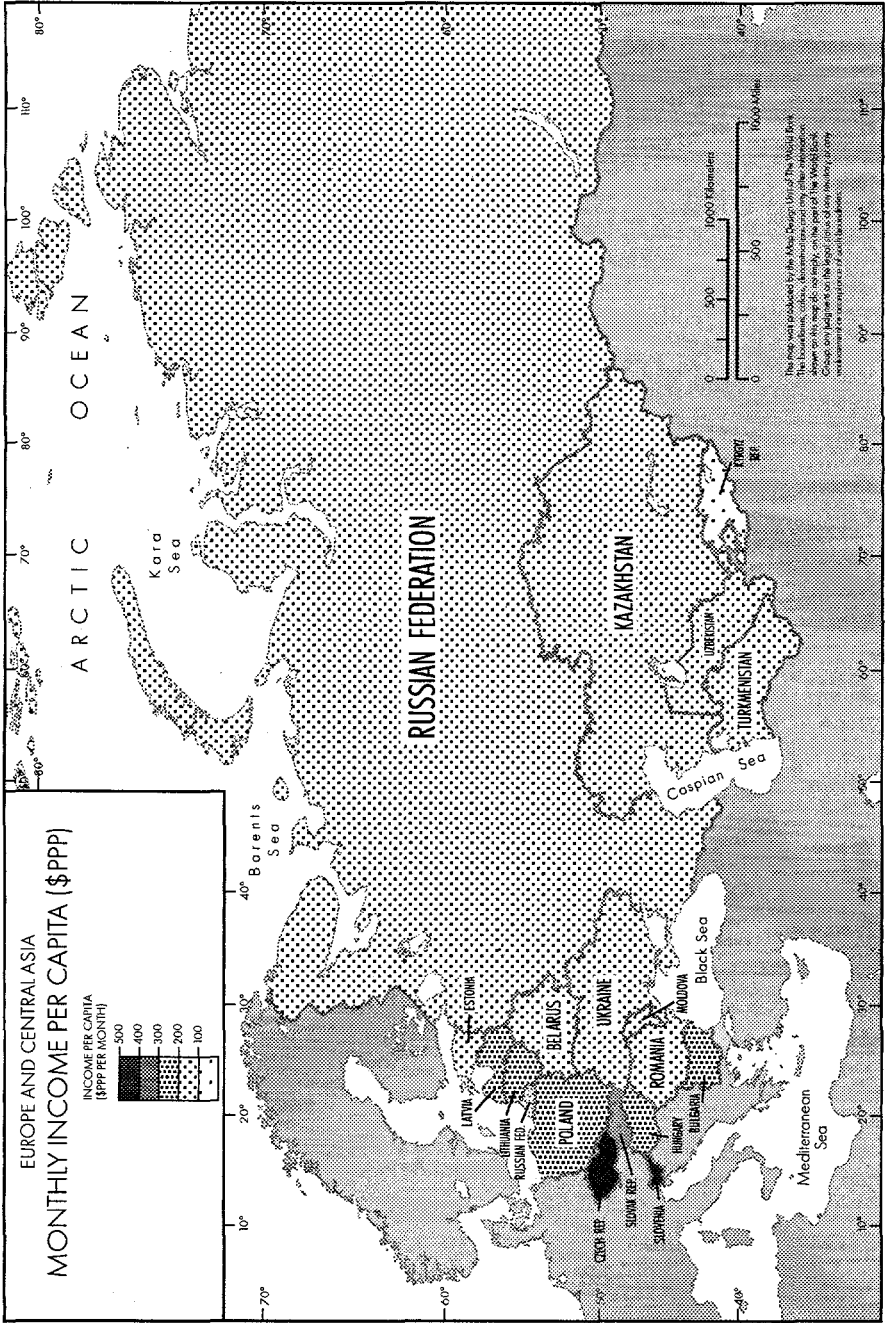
EUROPE AND CENTRAL ASIA
MONTHLY INCOME PER CAPITA ($PPP)

INCOME PER CAPITA
($PPP PER MONTH)

500
400
300
200
100

ARCTIC OCEAN

Kara Sea

Barents Sea

RUSSIAN FEDERATION

KAZAKHSTAN

UZBEKISTAN

TURKMENISTAN

KYRGYZ REP.

Caspian Sea

Black Sea

Mediterranean Sea

ESTONIA

LATVIA

LITHUANIA

RUSSIAN FED.

BELARUS

UKRAINE

POLAND

MOLDOVA

ROMANIA

BULGARIA

HUNGARY

SLOVAK REP.

CZECH REP.

SLOVENIA

0 500 1000 Kilometers
0 500 1000 Miles

This map was produced by the Map Design Unit of The World Bank. The boundaries, colors, denominations and any other information shown on this map do not imply, on the part of The World Bank Group, any judgment on the legal status of any territory, or any endorsement or acceptance of such boundaries.

10° 20° 30° 40° 50° 60° 70° 80° 90° 100° 110°

70° 60° 50° 40° 80°